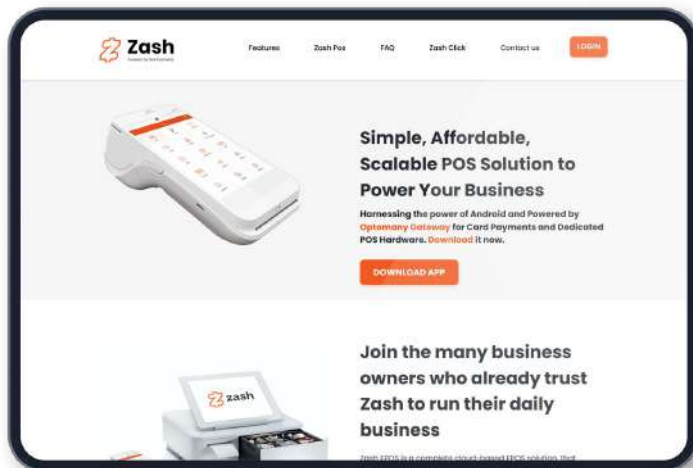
Zash
Powered by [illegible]

Features Zash Pos FAQ Zash Click Contact us LOGIN

Simple, Affordable, Scalable POS Solution to Power Your Business

Harnessing the power of Android and Powered by Optomany Gateway for Card Payments and Dedicated POS Hardware. Download it now.

DOWNLOAD APP

zash

Join the many business owners who already trust Zash to run their daily business

Zash EPOS is a complete cloud-based EPOS solution, that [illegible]